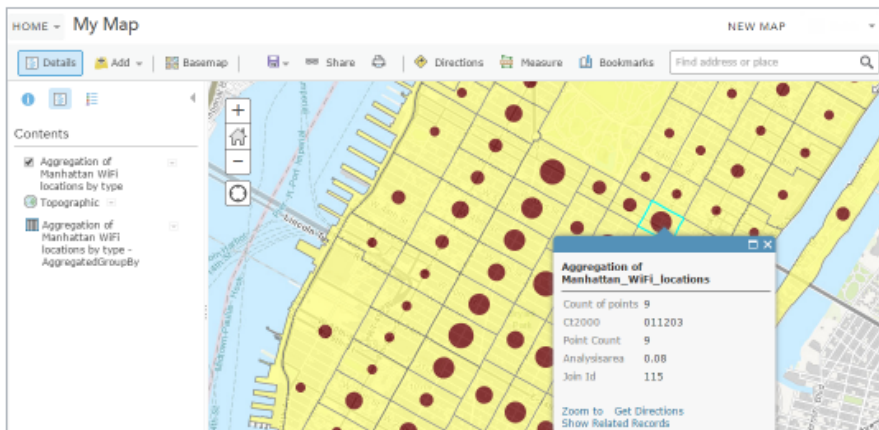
HOME ▾ My Map

NEW MAP

Details Add ▾ Basemap Share Directions Measure Bookmarks Find address or place

Contents

Aggregation of Manhattan WiFi locations by type

Topographic

Aggregation of Manhattan WiFi locations by type - AggregatedGroupBy

Aggregation of Manhattan_WiFi_locations

| Count of points | 9 |
|---|---|
| Ct2000 | 011203 |
| Point Count | 9 |
| Analysisarea | 0.08 |
| Join Id | 115 |

Zoom to Get Directions
Show Related Records